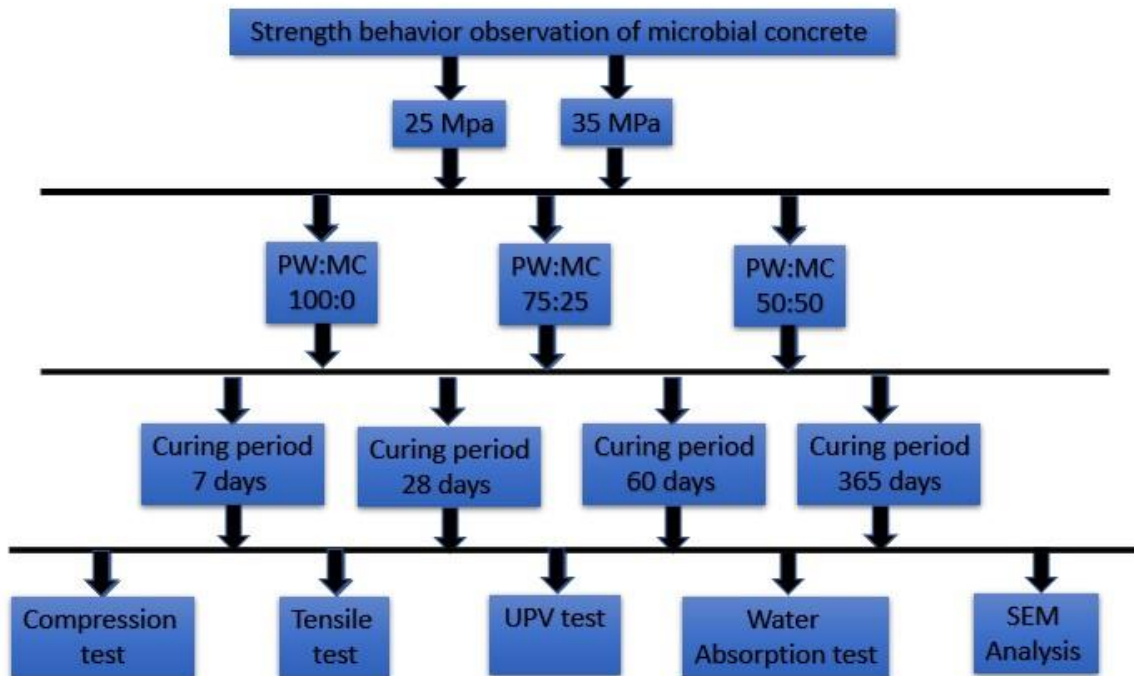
Strength behavior observation of microbial concrete

25 Mpa

35 MPa

PW:MC 100:0

PW:MC 75:25

PW:MC 50:50

Curing period 7 days

Curing period 28 days

Curing period 60 days

Curing period 365 days

Compression test

Tensile test

UPV test

Water Absorption test

SEM Analysis